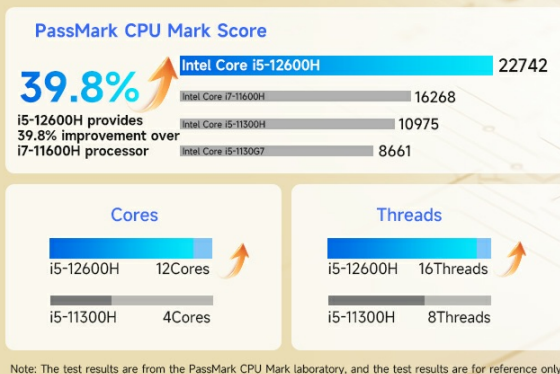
PassMark CPU Mark Score

39.8%

i5-12600H provides 39.8% improvement over i7-11600H processor

Intel Core i5-12600H 22742

Intel Core i7-11600H 16268

Intel Core i5-11300H 10975

Intel Core i5-1130G7 8661

Cores

i5-12600H 12Cores

i5-11300H 4Cores

Threads

i5-12600H 16Threads

i5-11300H 8Threads

Note: The test results are from the PassMark CPU Mark laboratory, and the test results are for reference only